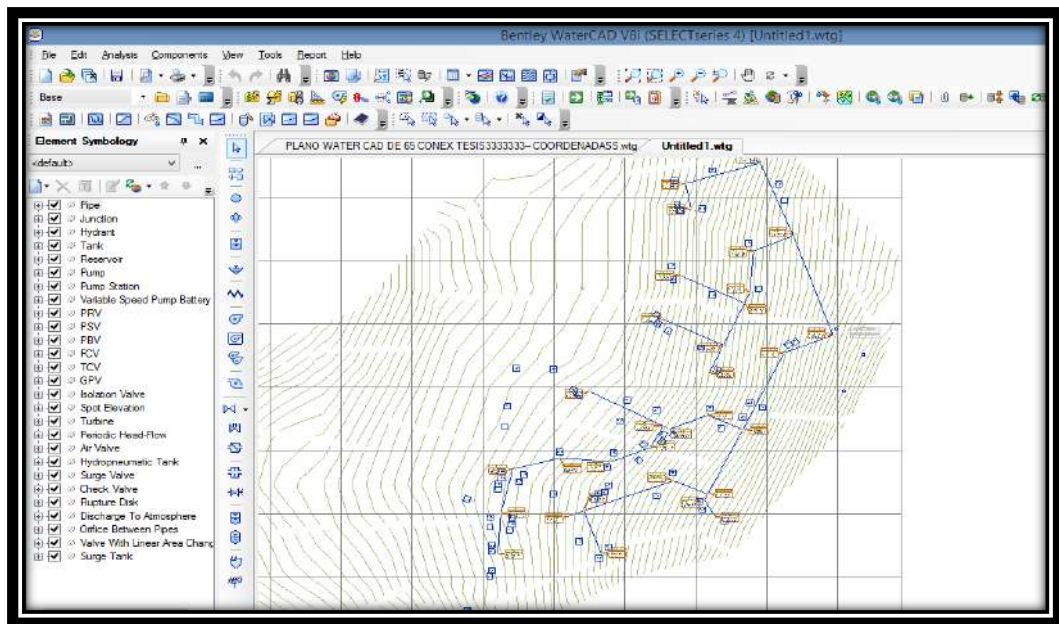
Bentley WaterCAD V8i (SELECTseries 4) [Untitled1.wtg]

File Edit Analysis Components View Tools Report Help

Base

Element Symbology

<default>

Pipe
Junction
Hydrant
Tank
Reservoir
Pump
Pump Station
Variable Speed Pump Battery
PRV
PSV
PBV
FCV
TCV
GPV
Isolation Valve
Spot Elevation
Turbine
Periodic Head-Flow
Air Valve
Hydropneumatic Tank
Surge Valve
Check Valve
Rupture Disk
Discharge To Atmosphere
Orifice Between Pipes
Valve With Linear Area Chang
Surge Tank

PLANO WATER CAD DE 65 CONEX TESIS3333333-- COORDENADASS.wtg

Untitled1.wtg